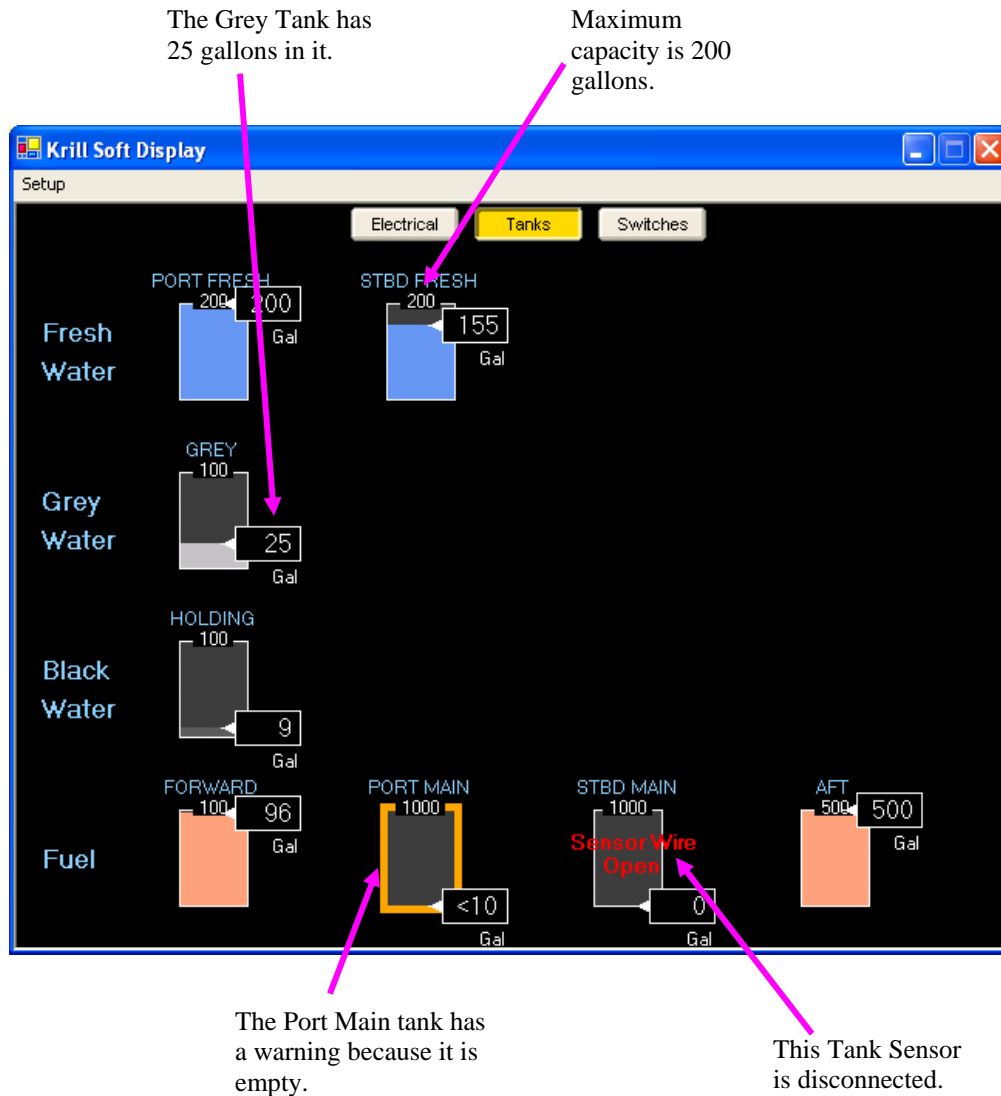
The Grey Tank has 25 gallons in it.

Maximum capacity is 200 gallons.

Krill Soft Display

Setup

Electrical

Tanks

Switches

PORT FRESH

200

200

Gal

STBD FRESH

200

155

Gal

Fresh Water

GREY

100

25

Gal

Grey Water

HOLDING

100

9

Gal

Black Water

FORWARD

100

96

Gal

PORT MAIN

1000

<10

Gal

STBD MAIN

1000

Sensor Wire Open

0

Gal

AFT

500

500

Gal

Fuel

The Port Main tank has a warning because it is empty.

This Tank Sensor is disconnected.